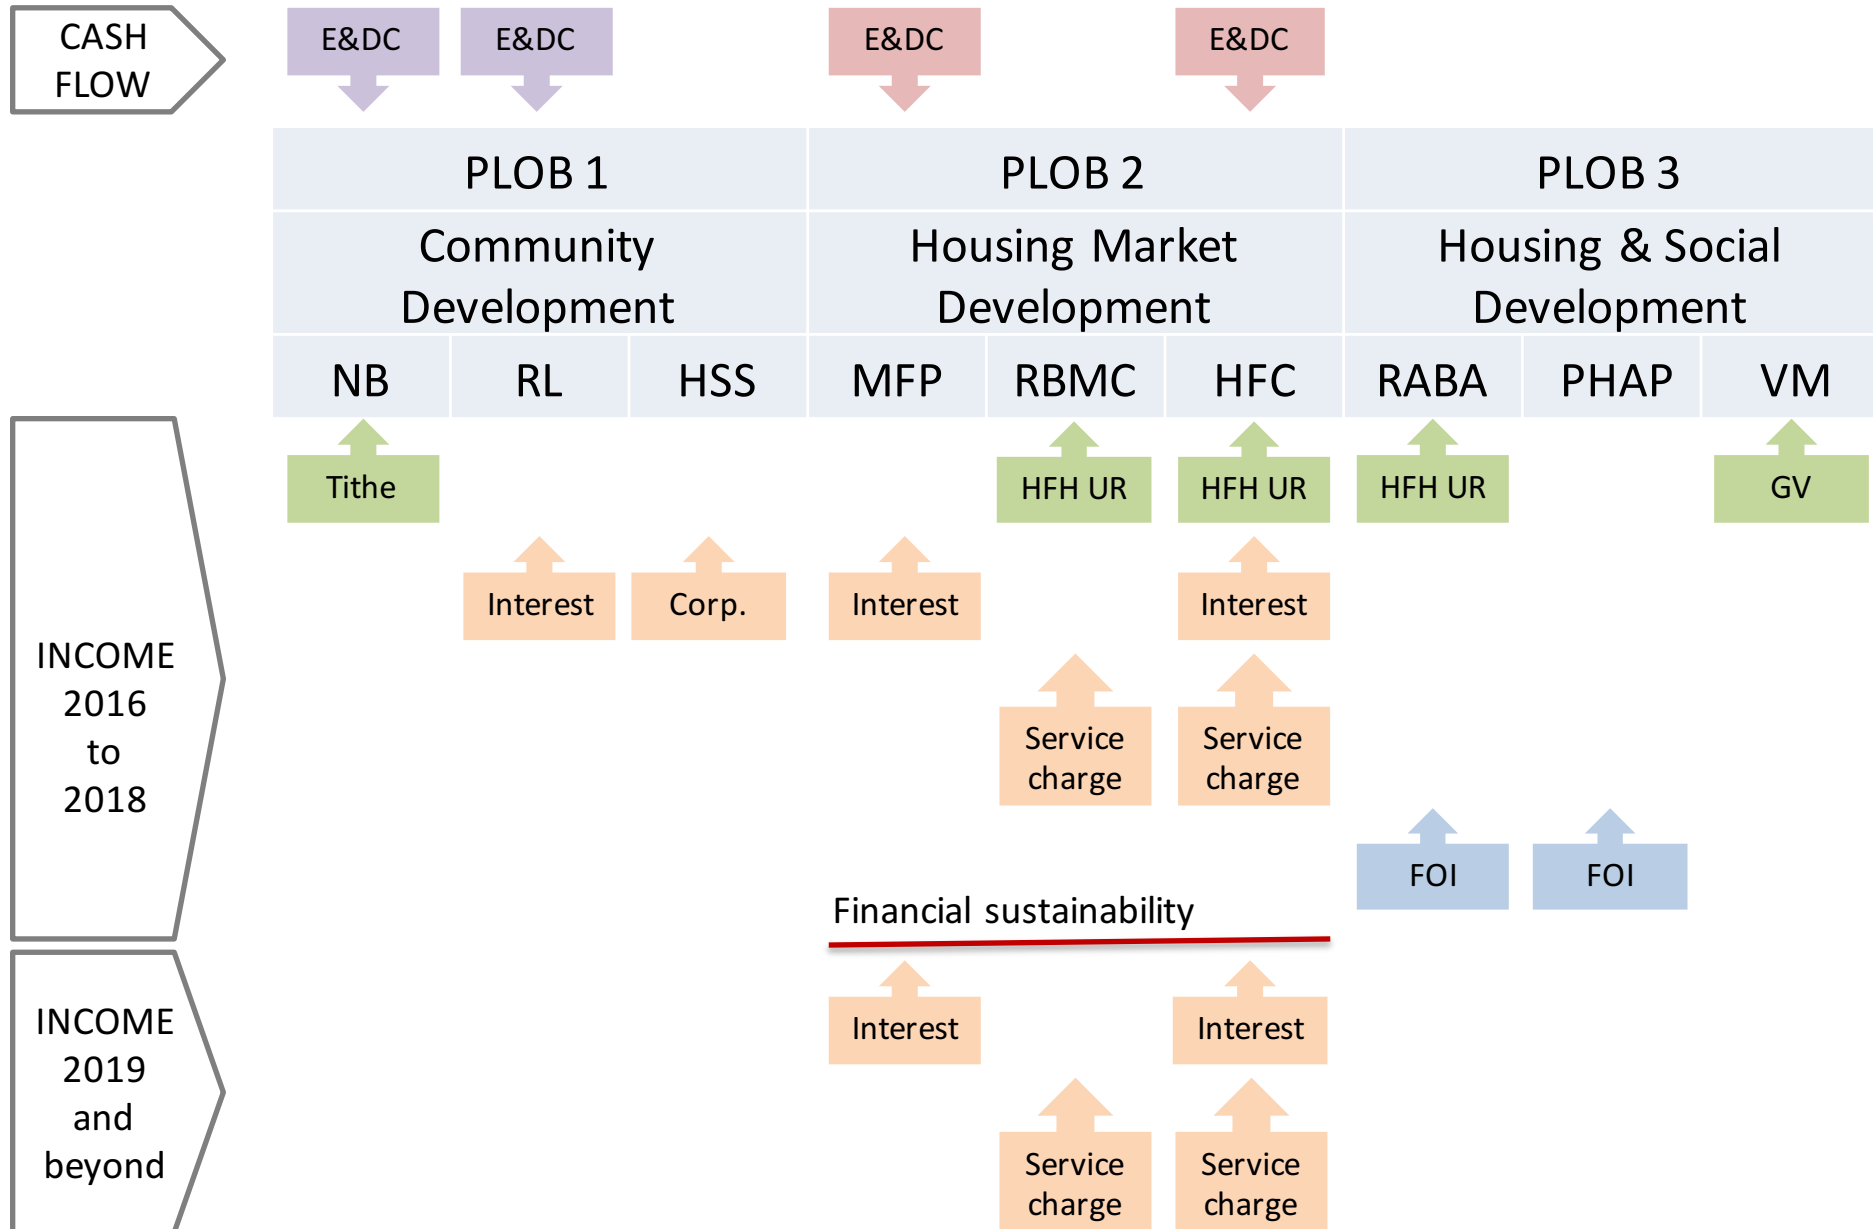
CASH FLOW

E&DC E&DC E&DC E&DC

| PLOB 1 | | | PLOB 2 | | | PLOB 3 | | |
|---|---|---|---|---|---|---|---|---|
| Community Development | | | Housing Market Development | | | Housing & Social Development | | |
| NB | RL | HSS | MFP | RBMC | HFC | RABA | PHAP | VM |

INCOME 2016 to 2018

Tithe

HFH UR

HFH UR

HFH UR

GV

Interest

Corp.

Interest

Interest

Service charge

Service charge

FOI

FOI

Financial sustainability

INCOME 2019 and beyond

Interest

Interest

Service charge

Service charge